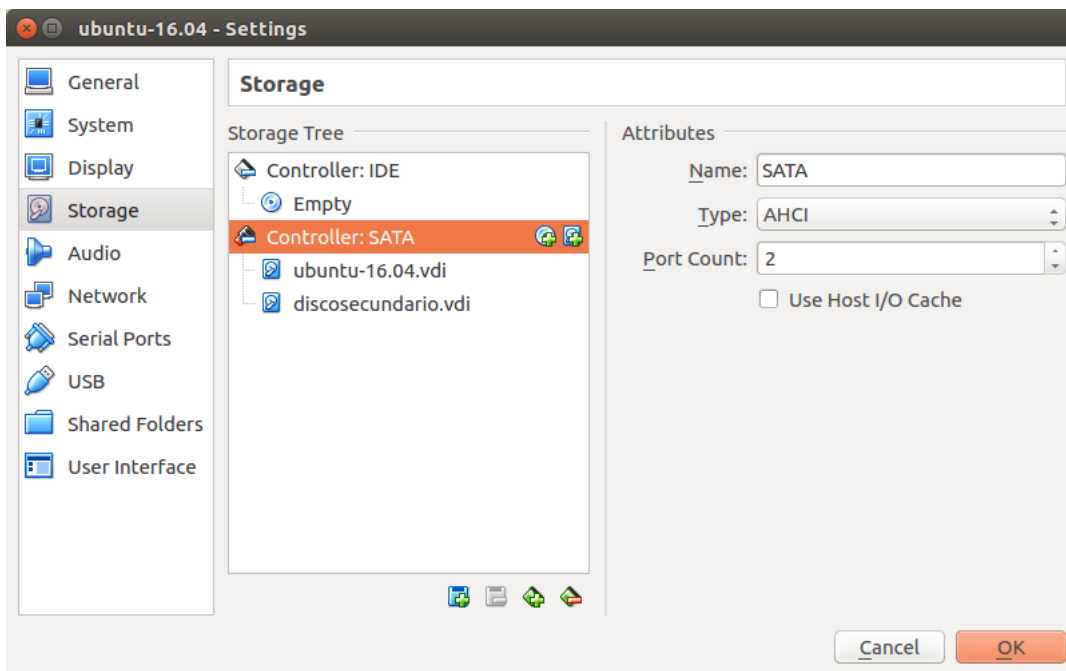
ubuntu-16.04 - Settings

General
System
Display
Storage
Audio
Network
Serial Ports
USB
Shared Folders
User Interface

Storage

Storage Tree

Controller: IDE
Empty
Controller: SATA
ubuntu-16.04.vdi
discosecundario.vdi

Attributes

Name: SATA
Type: AHCI
Port Count: 2
Use Host I/O Cache

Cancel
OK